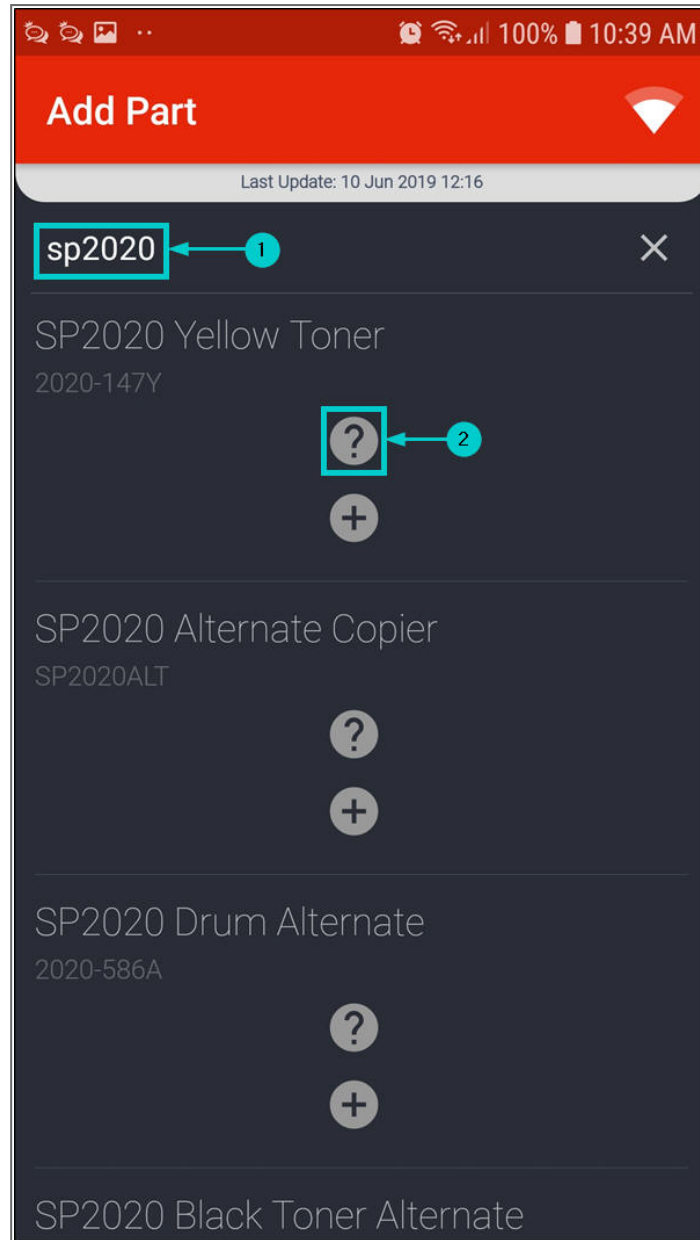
100% 10:39 AM

Add Part

Last Update: 10 Jun 2019 12:16

sp2020

1

SP2020 Yellow Toner

2020-147Y

2

SP2020 Alternate Copier

SP2020ALT

SP2020 Drum Alternate

2020-586A

SP2020 Black Toner Alternate